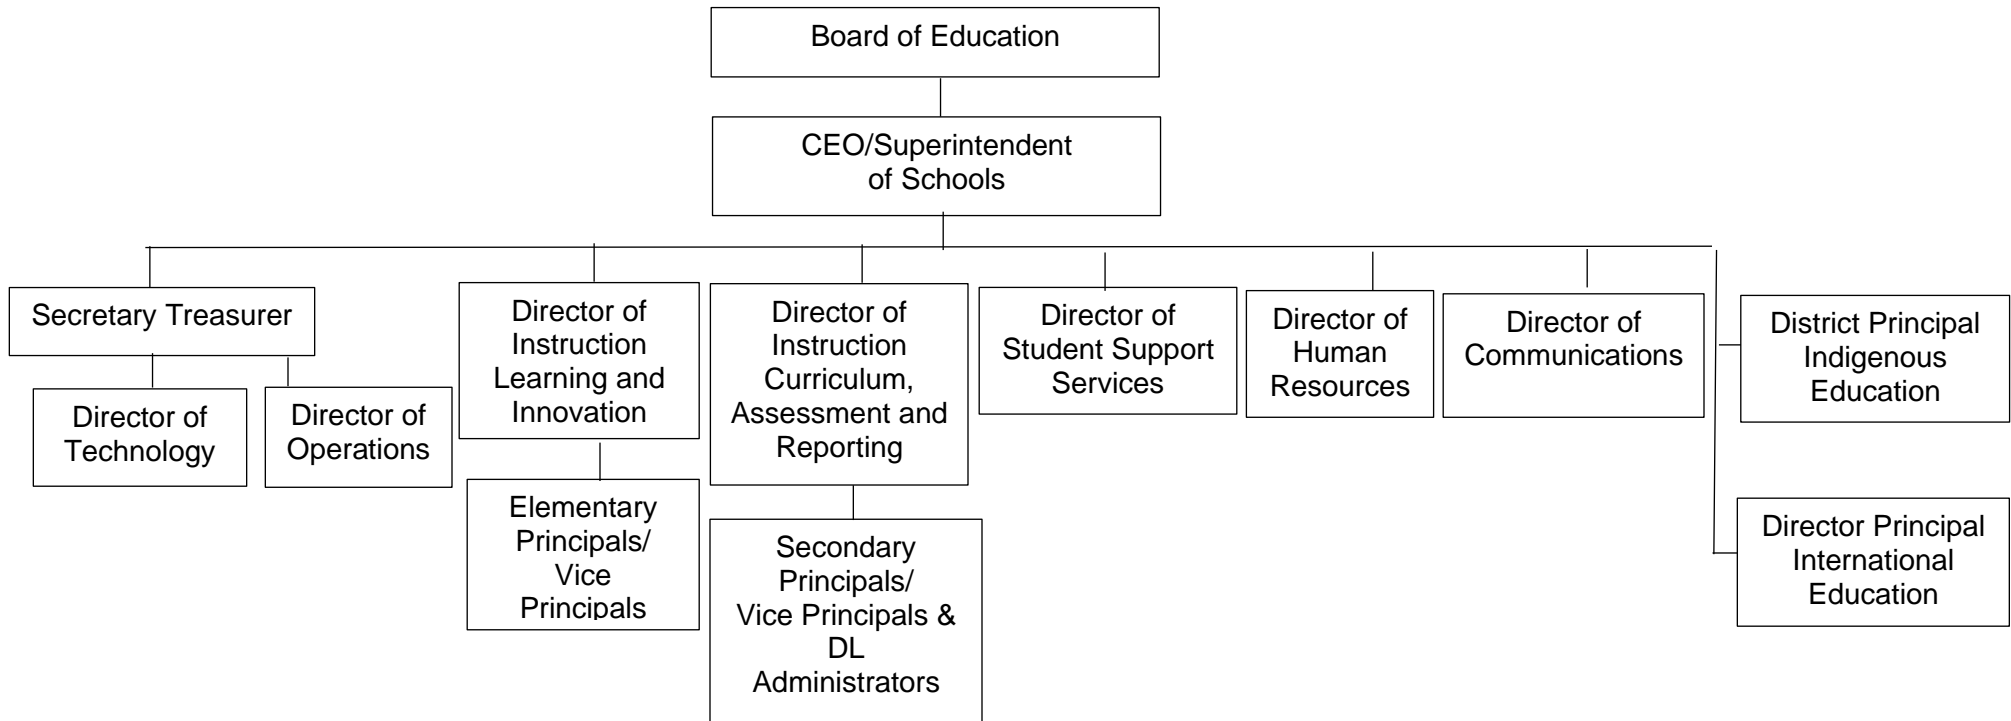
Board of Education

CEO/Superintendent of Schools

Secretary Treasurer

Director of Technology

Director of Operations

Director of Instruction Learning and Innovation

Elementary Principals/ Vice Principals

Director of Instruction Curriculum, Assessment and Reporting

Secondary Principals/ Vice Principals & DL Administrators

Director of Student Support Services

Director of Human Resources

Director of Communications

District Principal Indigenous Education

Director Principal International Education